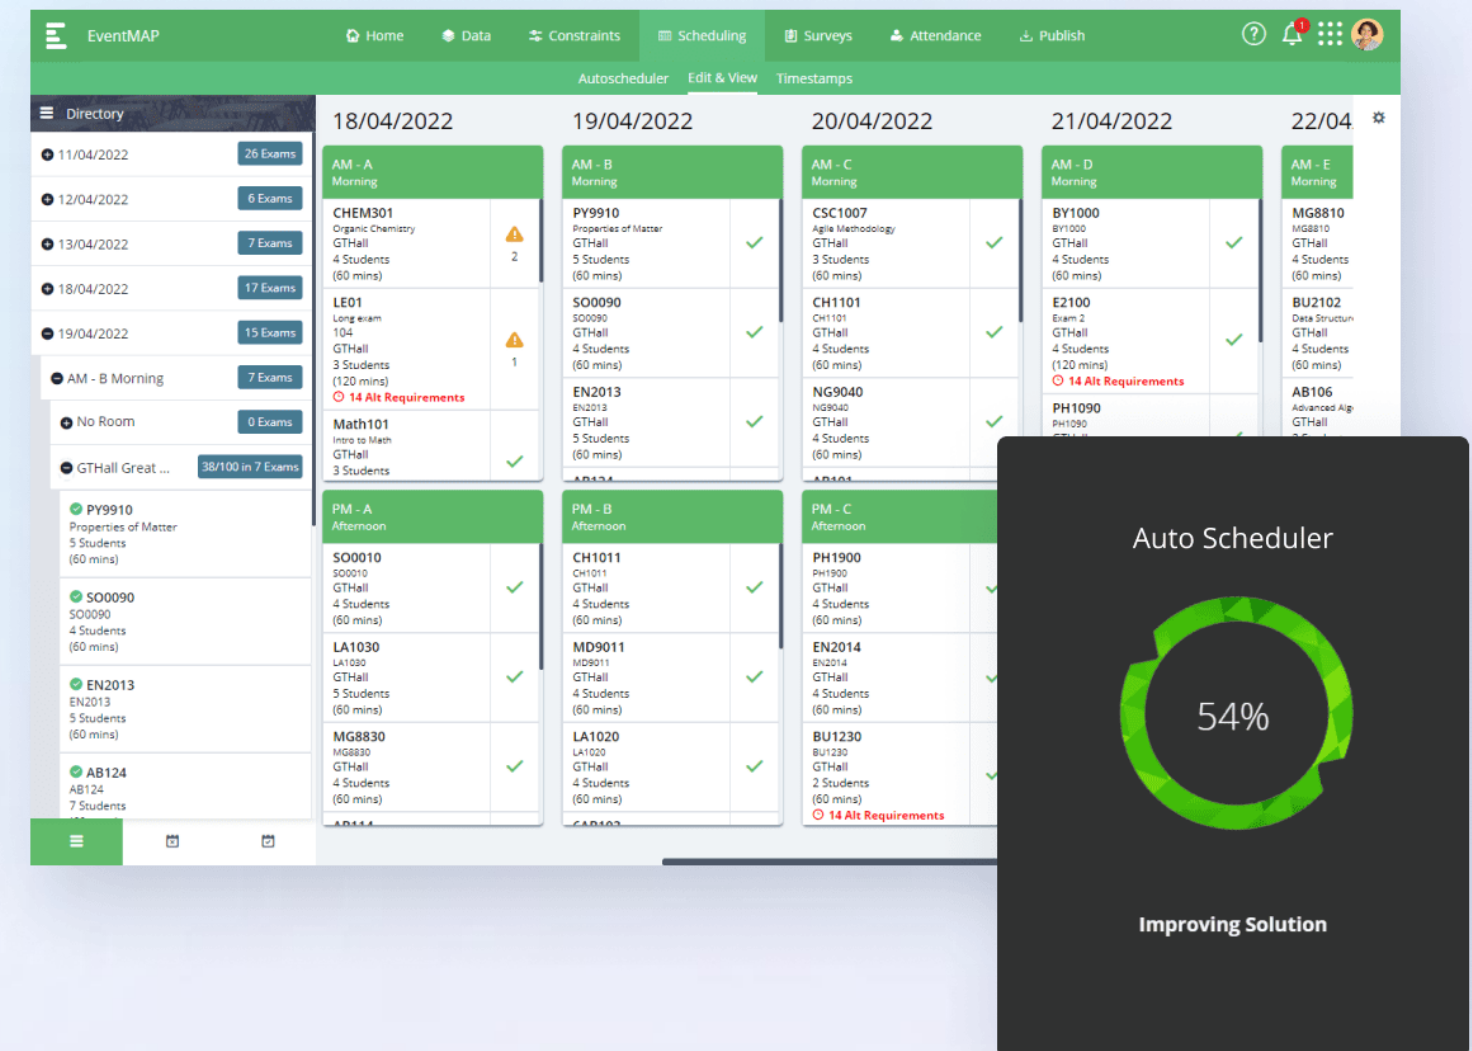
EventMAP

Home Data Constraints Scheduling Surveys Attendance Publish

Autoscheduler Edit & View Timestamps

Directory

11/04/2022 26 Exams
12/04/2022 6 Exams
13/04/2022 7 Exams
18/04/2022 17 Exams
19/04/2022 15 Exams
AM - B Morning 7 Exams
No Room 0 Exams
GTHall Great ... 38/100 in 7 Exams

PY9910
Properties of Matter
5 Students
(60 mins)

SO0090
SO0090
4 Students
(60 mins)

EN2013
EN2013
5 Students
(60 mins)

AB124
AB124
7 Students

18/04/2022

AM - A
Morning

CHEM301
Organic Chemistry
GTHall
4 Students
(60 mins)
2

LE01
Long exam
104
GTHall
3 Students
(120 mins)
14 Alt Requirements
1

Math101
Intro to Math
GTHall
3 Students

PM - A
Afternoon

SO0010
SO0010
GTHall
4 Students
(60 mins)

LA1030
LA1030
GTHall
5 Students
(60 mins)

MG8830
MG8830
GTHall
4 Students
(60 mins)

19/04/2022

AM - B
Morning

PY9910
Properties of Matter
GTHall
5 Students
(60 mins)

SO0090
SO0090
GTHall
4 Students
(60 mins)

EN2013
EN2013
GTHall
5 Students
(60 mins)

PM - B
Afternoon

CH1011
CH1011
GTHall
4 Students
(60 mins)

MD9011
MD9011
GTHall
4 Students
(60 mins)

LA1020
LA1020
GTHall
4 Students
(60 mins)

20/04/2022

AM - C
Morning

CSC1007
Agile Methodology
GTHall
3 Students
(60 mins)

CH1101
CH1101
GTHall
4 Students
(60 mins)

NG9040
NG9040
GTHall
4 Students
(60 mins)

PM - C
Afternoon

PH1900
PH1900
GTHall
4 Students
(60 mins)

EN2014
EN2014
GTHall
4 Students
(60 mins)

BU1230
BU1230
GTHall
2 Students
(60 mins)
14 Alt Requirements

21/04/2022

AM - D
Morning

BY1000
BY1000
GTHall
4 Students
(60 mins)

E2100
Exam 2
GTHall
4 Students
(120 mins)
14 Alt Requirements

PH1090
PH1090

22/04

AM - E
Morning

MG8810
MG8810
GTHall
4 Students
(60 mins)

BU2102
Data Structur
GTHall
4 Students
(60 mins)

AB106
Advanced Alg
GTHall

Auto Scheduler

54%

Improving Solution